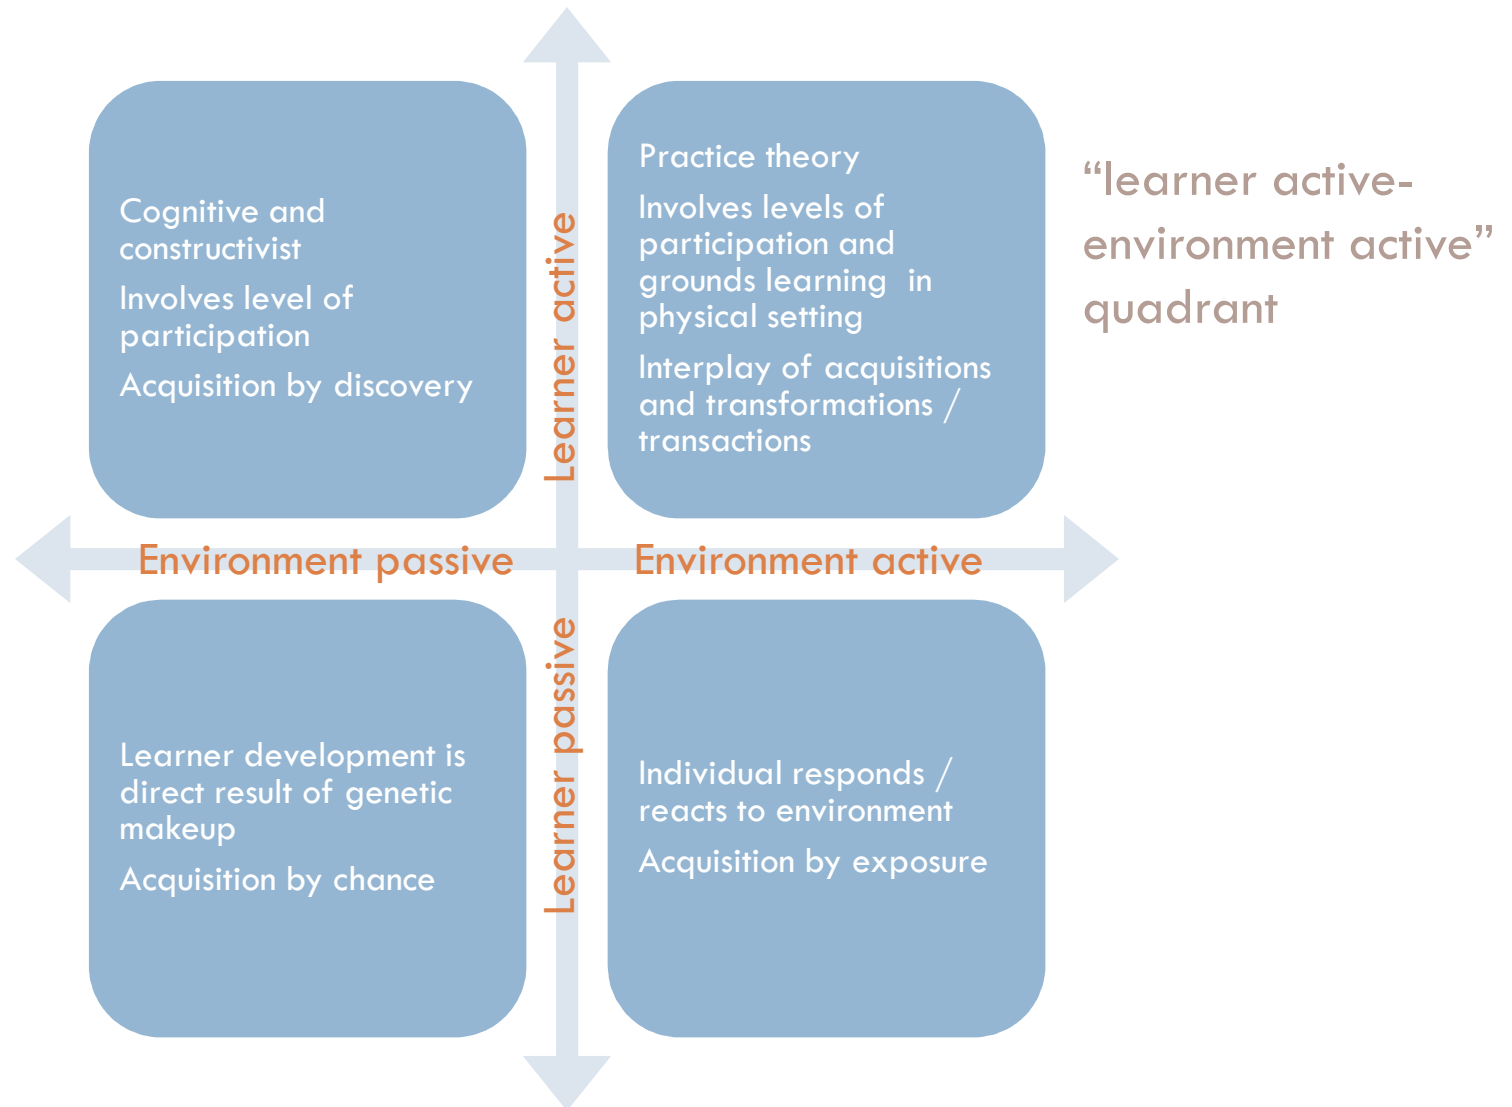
Cognitive and constructivist

Involves level of participation

Acquisition by discovery

Learner active

Practice theory

Involves levels of participation and grounds learning in physical setting

Interplay of acquisitions and transformations / transactions

“learner active-environment active” quadrant

Environment passive

Environment active

Learner development is direct result of genetic makeup

Acquisition by chance

Learner passive

Individual responds / reacts to environment

Acquisition by exposure